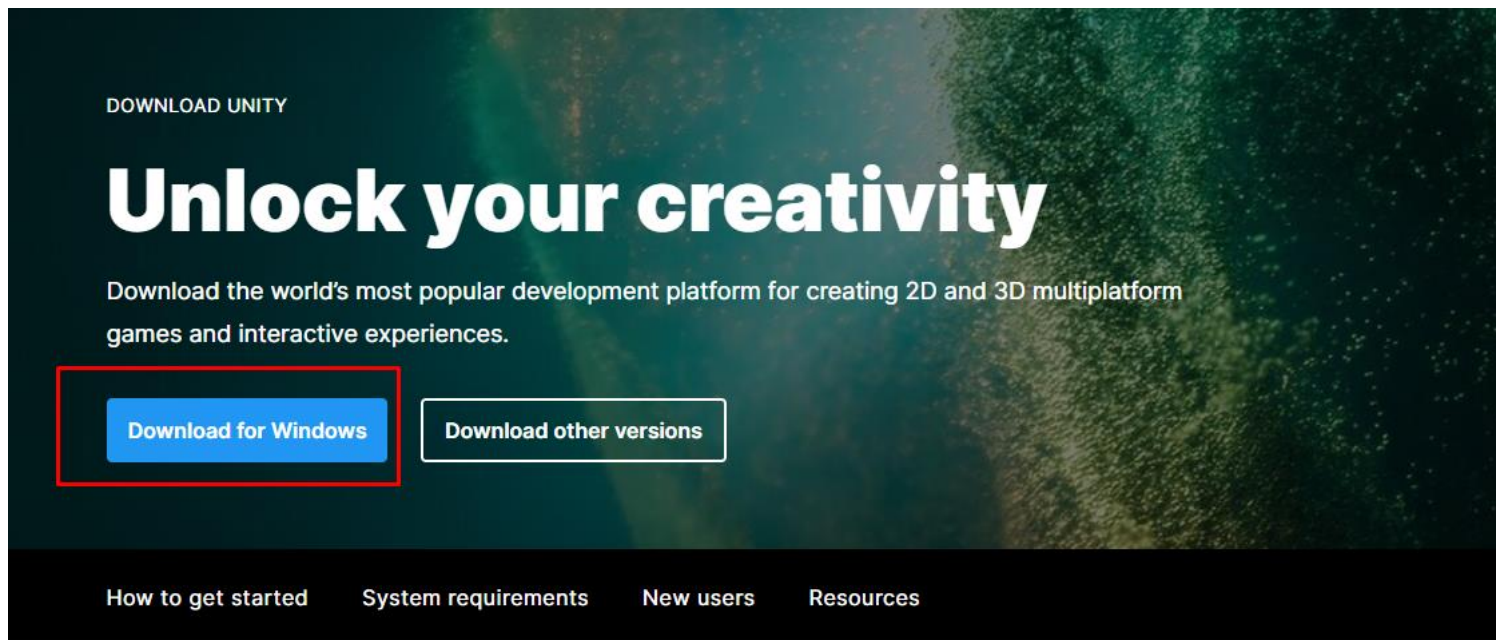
DOWNLOAD UNITY

Unlock your creativity

Download the world's most popular development platform for creating 2D and 3D multiplatform games and interactive experiences.

Download for Windows

Download other versions

How to get started

System requirements

New users

Resources